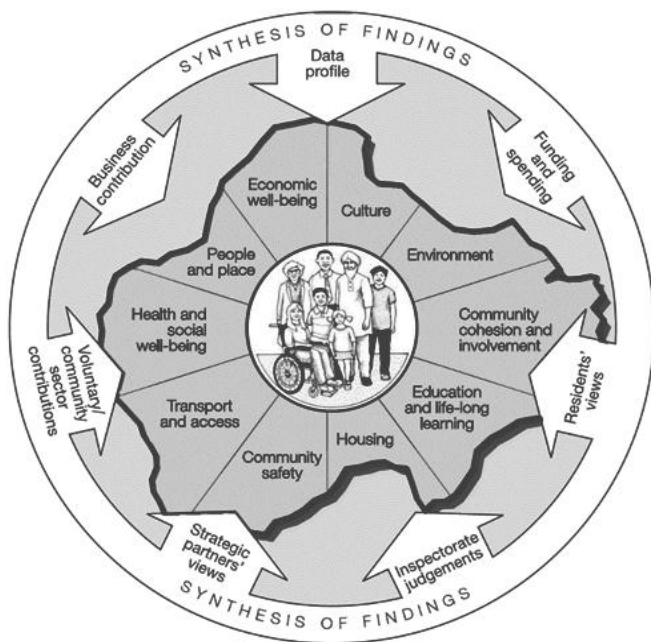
SYNTHESIS OF FINDINGS

Data profile

Funding and spending

Residents' views

Inspectorate judgements

Strategic partners' views

Voluntary/ community sector contributions

Business contribution

Economic well-being

Culture

Environment

Community cohesion and involvement

Education and life-long learning

Housing

Community safety

Transport and access

Health and social well-being

People and place

SYNTHESIS OF FINDINGS